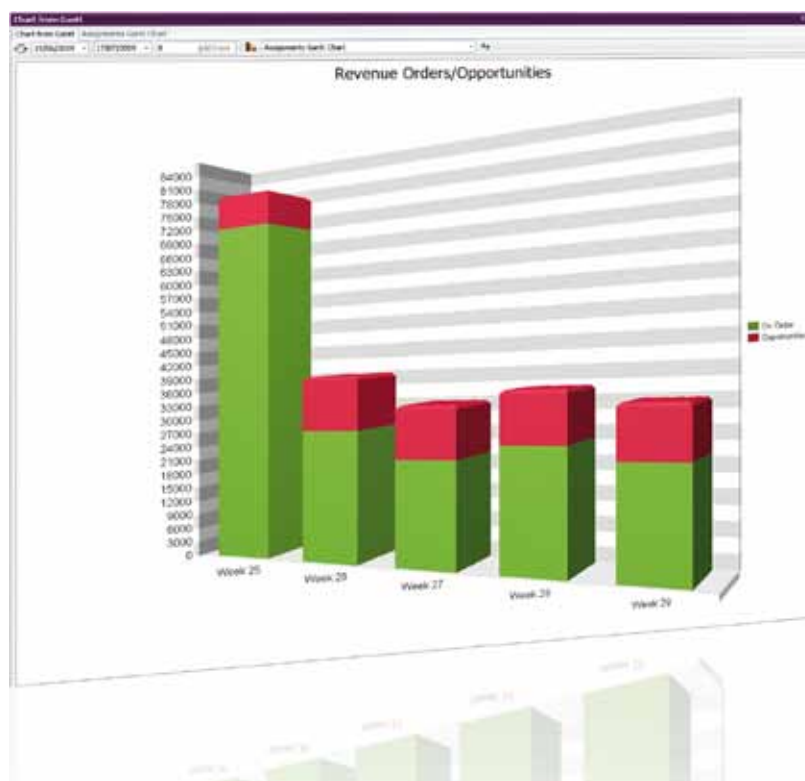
Chart from Gantt

Chart from Gantt | Assignments Gantt Chart

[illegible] | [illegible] | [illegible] | Assignments Gantt Chart

Revenue Orders/Opportunities

84000
81000
78000
75000
72000
69000
66000
63000
60000
57000
54000
51000
48000
45000
42000
39000
36000
33000
30000
27000
24000
21000
18000
15000
12000
9000
6000
3000
0

Week 25
Week 26
Week 27
Week 28
Week 29

On Order
Opportunities